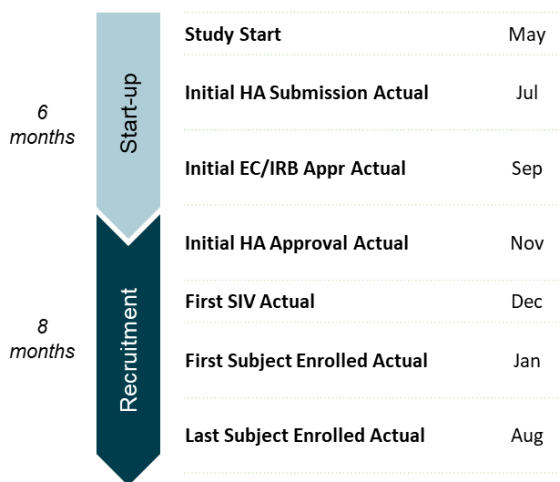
6 months

Start-up

8 months

Recruitment

| | |
|---|---|
| Study Start | May |
| Initial HA Submission Actual | Jul |
| Initial EC/IRB Appr Actual | Sep |
| Initial HA Approval Actual | Nov |
| First SIV Actual | Dec |
| First Subject Enrolled Actual | Jan |
| Last Subject Enrolled Actual | Aug |